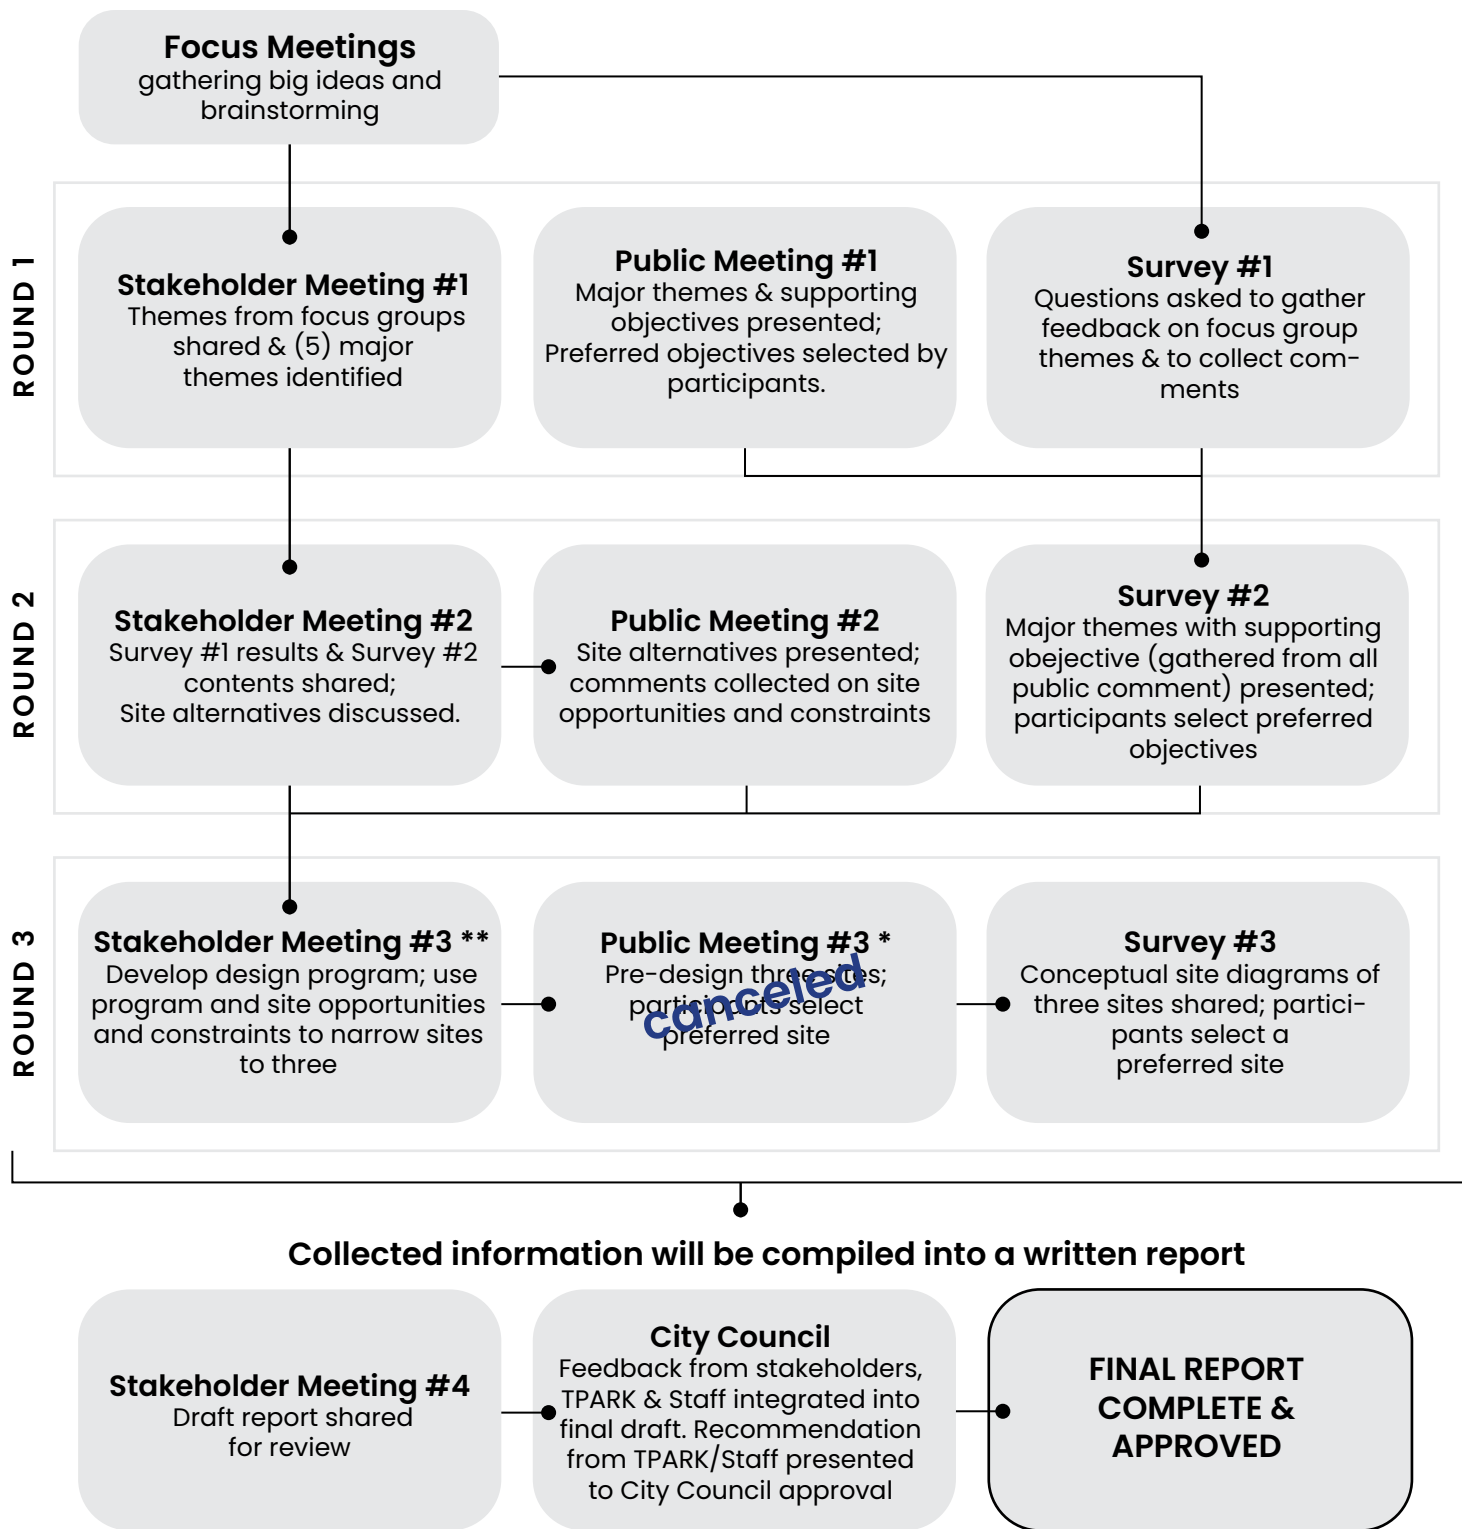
Focus Meetings
gathering big ideas and brainstorming

ROUND 1

Stakeholder Meeting #1
Themes from focus groups shared & (5) major themes identified

Public Meeting #1
Major themes & supporting objectives presented; Preferred objectives selected by participants.

Survey #1
Questions asked to gather feedback on focus group themes & to collect comments

ROUND 2

Stakeholder Meeting #2
Survey #1 results & Survey #2 contents shared; Site alternatives discussed.

Public Meeting #2
Site alternatives presented; comments collected on site opportunities and constraints

Survey #2
Major themes with supporting obejective (gathered from all public comment) presented; participants select preferred objectives

ROUND 3

Stakeholder Meeting #3 **
Develop design program; use program and site opportunities and constraints to narrow sites to three

Public Meeting #3 *
Pre-design three sites; participants select preferred site
canceled

Survey #3
Conceptual site diagrams of three sites shared; participants select a preferred site

Collected information will be compiled into a written report

Stakeholder Meeting #4
Draft report shared for review

City Council
Feedback from stakeholders, TPARK & Staff integrated into final draft. Recommendation from TPARK/Staff presented to City Council approval

FINAL REPORT COMPLETE & APPROVED